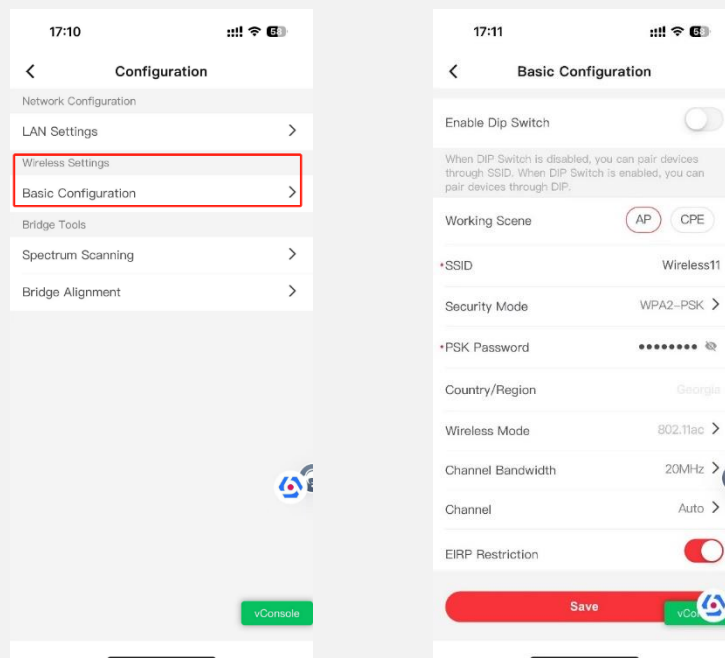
17:10

Configuration

Network Configuration

LAN Settings

Wireless Settings

Basic Configuration

Bridge Tools

Spectrum Scanning

Bridge Alignment

vConsole

17:11

Basic Configuration

Enable Dip Switch

When DIP Switch is disabled, you can pair devices through SSID. When DIP Switch is enabled, you can pair devices through DIP.

Working Scene AP CPE

*SSID Wireless11

Security Mode WPA2-PSK

*PSK Password ••••••••

Country/Region Georgia

Wireless Mode 802.11ac

Channel Bandwidth 20MHz

Channel Auto

EIRP Restriction

Save

vCo